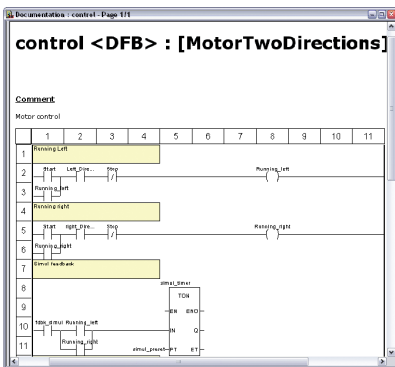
Documentation : control - Page 1/1

control <DFB> : [MotorTwoDirections]

Comment

Motor control

|  | 1 | 2 | 3 | 4 | 5 | 6 | 7 | 8 | 9 | 10 | 11 |
|---|---|---|---|---|---|---|---|---|---|---|---|
| 1 | Running Left |  |  |  |  |  |  |  |  |  |  |
| 2 | Start | Left_Dire... | Stop |  |  |  |  | Running_left |  |  |  |
| 3 | Running_left |  |  |  |  |  |  |  |  |  |  |
| 4 | Running right |  |  |  |  |  |  |  |  |  |  |
| 5 | Start | right_Dire... | Stop |  |  |  |  | Running_right |  |  |  |
| 6 | Running_right |  |  |  |  |  |  |  |  |  |  |
| 7 | Simul feedback |  |  |  |  |  |  |  |  |  |  |
| 8 |  |  |  |  | simul_timer TON |  |  |  |  |  |  |
| 9 |  |  |  |  | EN ENO |  |  |  |  |  |  |
| 10 | fdbk_simul | Running_left |  |  | IN Q |  |  |  |  |  |  |
| 11 |  | Running_right |  | simul_preset | PT ET |  |  |  |  |  |  |